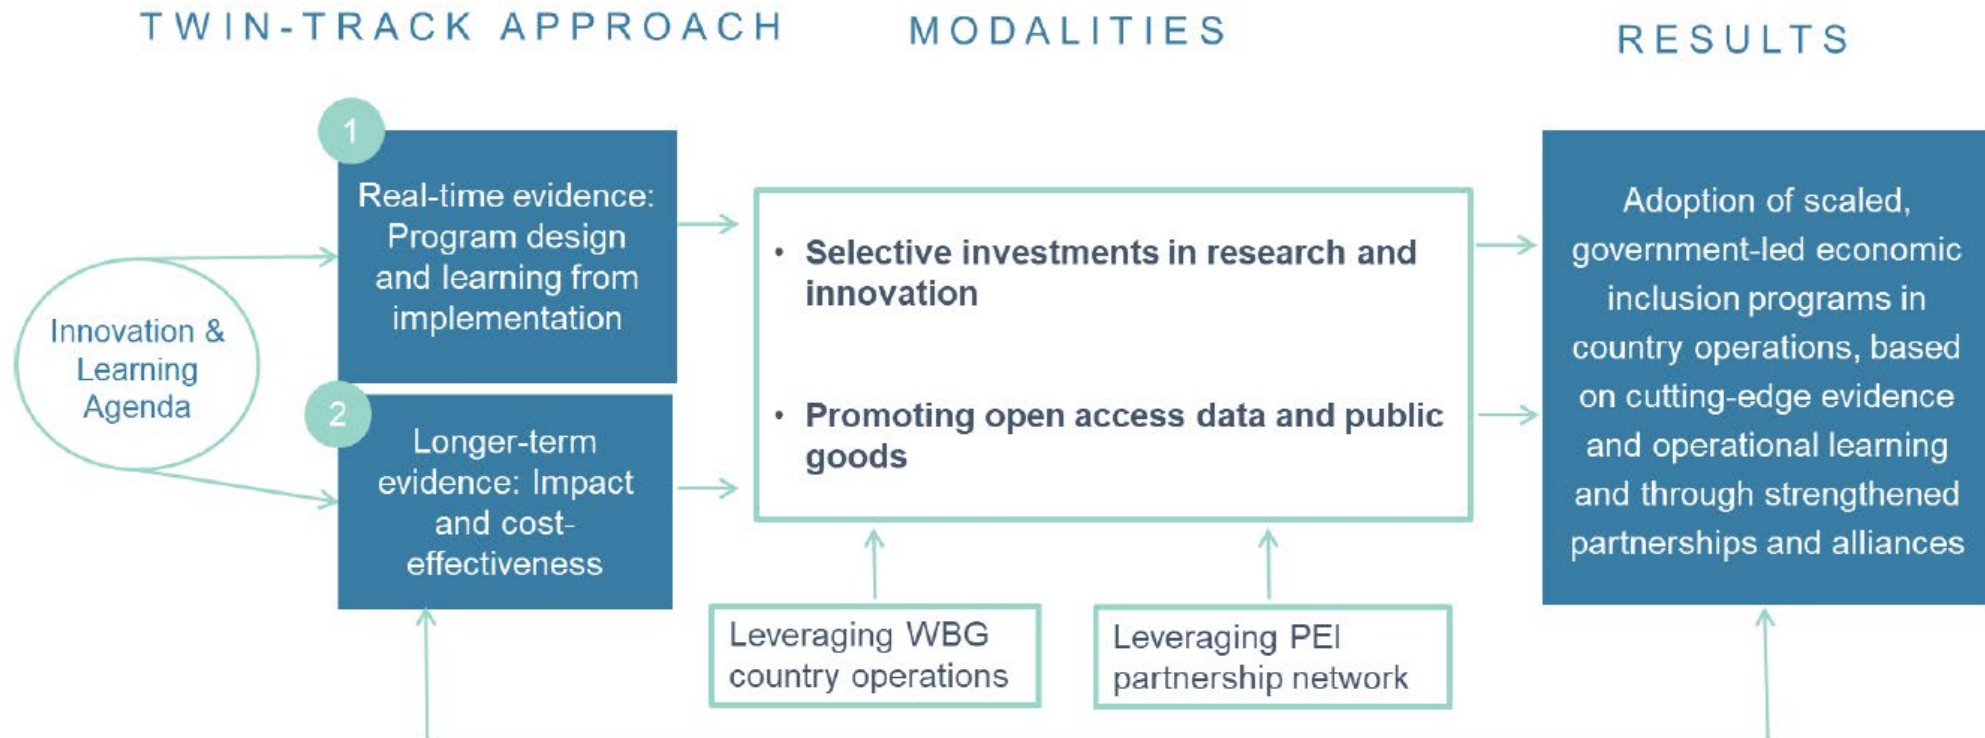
TWIN-TRACK APPROACH

MODALITIES

RESULTS

Innovation & Learning Agenda

1

Real-time evidence: Program design and learning from implementation

2

Longer-term evidence: Impact and cost-effectiveness

• Selective investments in research and innovation

• Promoting open access data and public goods

Leveraging WBG country operations

Leveraging PEI partnership network

Adoption of scaled, government-led economic inclusion programs in country operations, based on cutting-edge evidence and operational learning and through strengthened partnerships and alliances